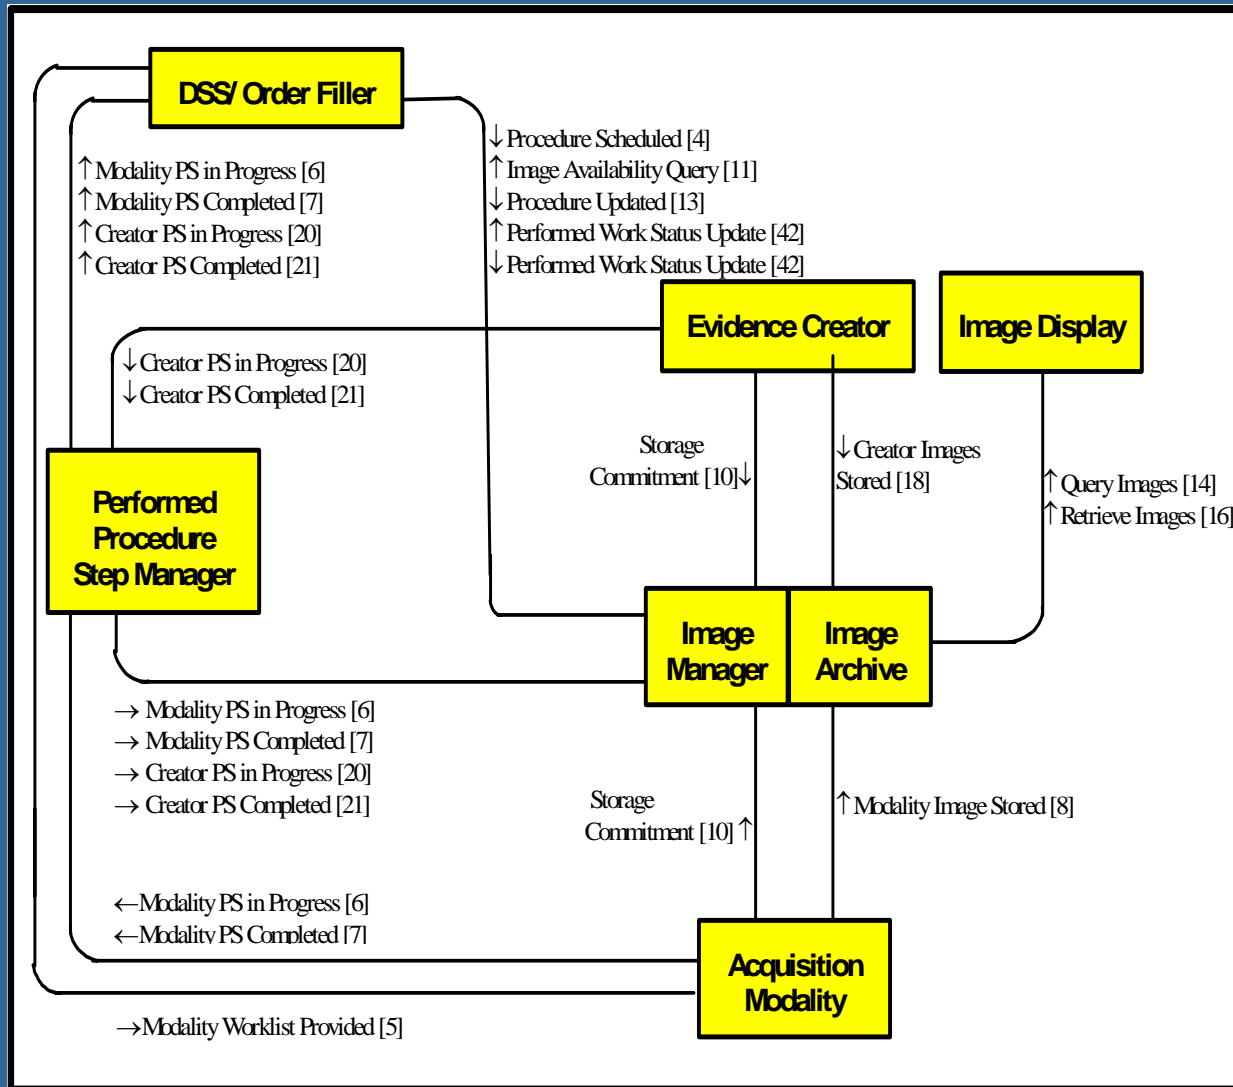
DSS/ Order Filler

↑Modality PS in Progress [6]
↑Modality PS Completed [7]
↑Creator PS in Progress [20]
↑Creator PS Completed [21]

↓Procedure Scheduled [4]
↑Image Availability Query [11]
↓Procedure Updated [13]
↑Performed Work Status Update [42]
↓Performed Work Status Update [42]

Evidence Creator

Image Display

↓Creator PS in Progress [20]
↓Creator PS Completed [21]

Storage Commitment [10]↓

↓Creator Images Stored [18]

↑Query Images [14]
↑Retrieve Images [16]

Performed Procedure Step Manager

Image Manager

Image Archive

→ Modality PS in Progress [6]
→ Modality PS Completed [7]
→ Creator PS in Progress [20]
→ Creator PS Completed [21]

Storage Commitment [10]↑

↑Modality Image Stored [8]

←Modality PS in Progress [6]
←Modality PS Completed [7]

Acquisition Modality

→Modality Worklist Provided [5]